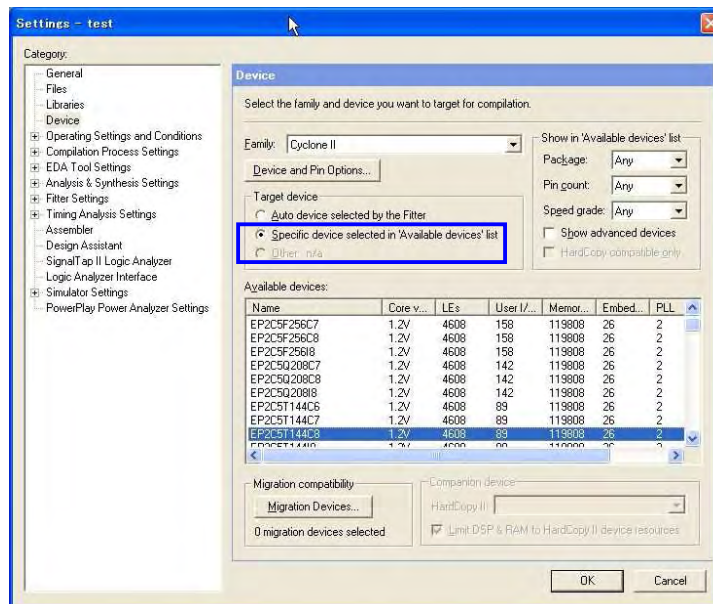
Settings - test

Category:

General
Files
Libraries
Device
Operating Settings and Conditions
Compilation Process Settings
EDA Tool Settings
Analysis & Synthesis Settings
Fitter Settings
Timing Analysis Settings
Assembler
Design Assistant
SignalTap II Logic Analyzer
Logic Analyzer Interface
Simulator Settings
PowerPlay Power Analyzer Settings

Device

Select the family and device you want to target for compilation.

Family: Cyclone II

Device and Pin Options...

Target device
Auto device selected by the Fitter
Specific device selected in 'Available devices' list
Other: n/a

Show in 'Available devices' list
Package: Any
Pin count: Any
Speed grade: Any
Show advanced devices
HardCopy compatible only

Available devices:

| Name | Core v... | LEs | User I/... | Memor... | Embed... | PLL |
|---|---|---|---|---|---|---|
| EP2C5F256C7 | 1.2V | 4608 | 158 | 119808 | 26 | 2 |
| EP2C5F256C8 | 1.2V | 4608 | 158 | 119808 | 26 | 2 |
| EP2C5F256I8 | 1.2V | 4608 | 158 | 119808 | 26 | 2 |
| EP2C5Q208C7 | 1.2V | 4608 | 142 | 119808 | 26 | 2 |
| EP2C5Q208C8 | 1.2V | 4608 | 142 | 119808 | 26 | 2 |
| EP2C5Q208I8 | 1.2V | 4608 | 142 | 119808 | 26 | 2 |
| EP2C5T144C6 | 1.2V | 4608 | 89 | 119808 | 26 | 2 |
| EP2C5T144C7 | 1.2V | 4608 | 89 | 119808 | 26 | 2 |
| EP2C5T144C8 | 1.2V | 4608 | 89 | 119808 | 26 | 2 |
| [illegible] | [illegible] | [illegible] | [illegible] | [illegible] | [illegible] | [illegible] |

Migration compatibility
Migration Devices...
0 migration devices selected

Companion device
HardCopy II:
Limit DSP & RAM to HardCopy II device resources

OK
Cancel